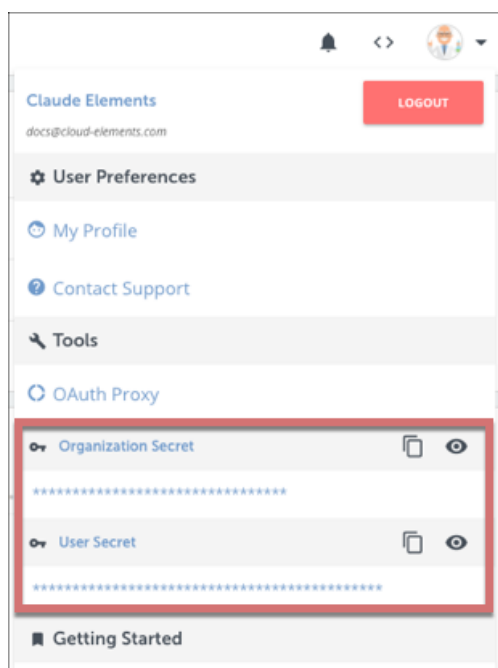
<>

Claude Elements

docs@cloud-elements.com

LOGOUT

User Preferences

My Profile

Contact Support

Tools

OAuth Proxy

Organization Secret

********************************

User Secret

*********************************************

Getting Started